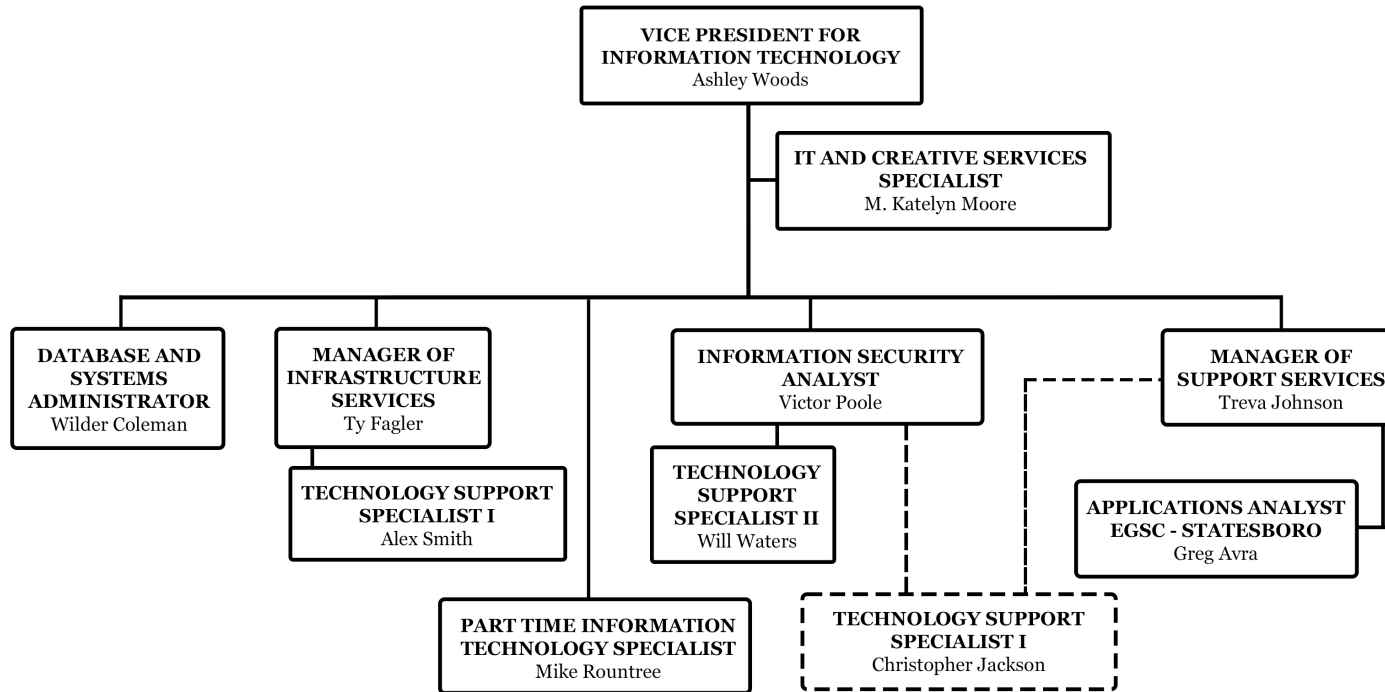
VICE PRESIDENT FOR INFORMATION TECHNOLOGY
Ashley Woods

IT AND CREATIVE SERVICES SPECIALIST
M. Katelyn Moore

DATABASE AND SYSTEMS ADMINISTRATOR
Wilder Coleman

MANAGER OF INFRASTRUCTURE SERVICES
Ty Fagler

TECHNOLOGY SUPPORT SPECIALIST I
Alex Smith

PART TIME INFORMATION TECHNOLOGY SPECIALIST
Mike Rountree

INFORMATION SECURITY ANALYST
Victor Poole

TECHNOLOGY SUPPORT SPECIALIST II
Will Waters

TECHNOLOGY SUPPORT SPECIALIST I
Christopher Jackson

MANAGER OF SUPPORT SERVICES
Treva Johnson

APPLICATIONS ANALYST EGSC - STATESBORO
Greg Avra